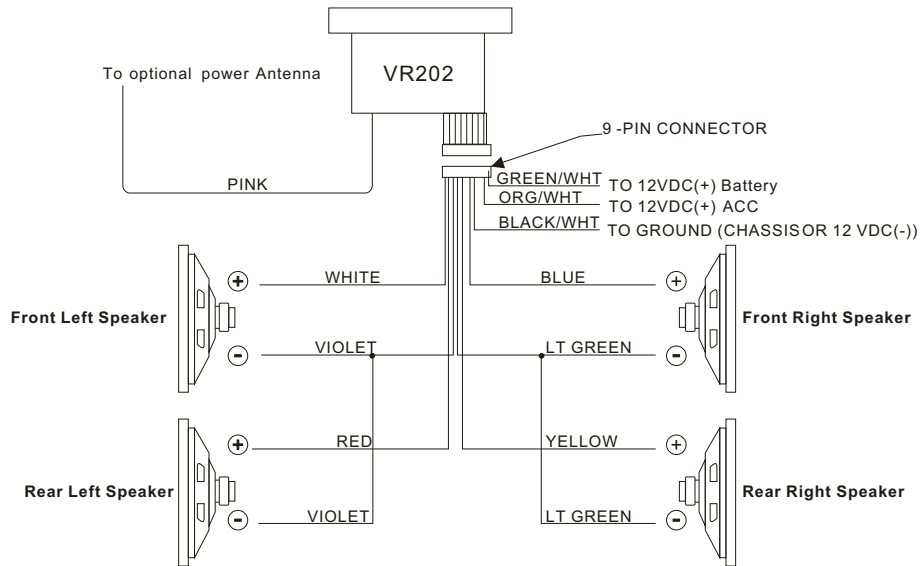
VR202

To optional power Antenna

9 -PIN CONNECTOR

PINK

GREEN/WHT TO 12VDC(+) Battery

ORG/WHT TO 12VDC(+) ACC

BLACK/WHT TO GROUND (CHASSISOR 12 VDC(-))

Front Left Speaker

+

WHITE

BLUE

+

Front Right Speaker

-

VIOLET

LT GREEN

-

Rear Left Speaker

+

RED

YELLOW

+

Rear Right Speaker

-

VIOLET

LT GREEN

-